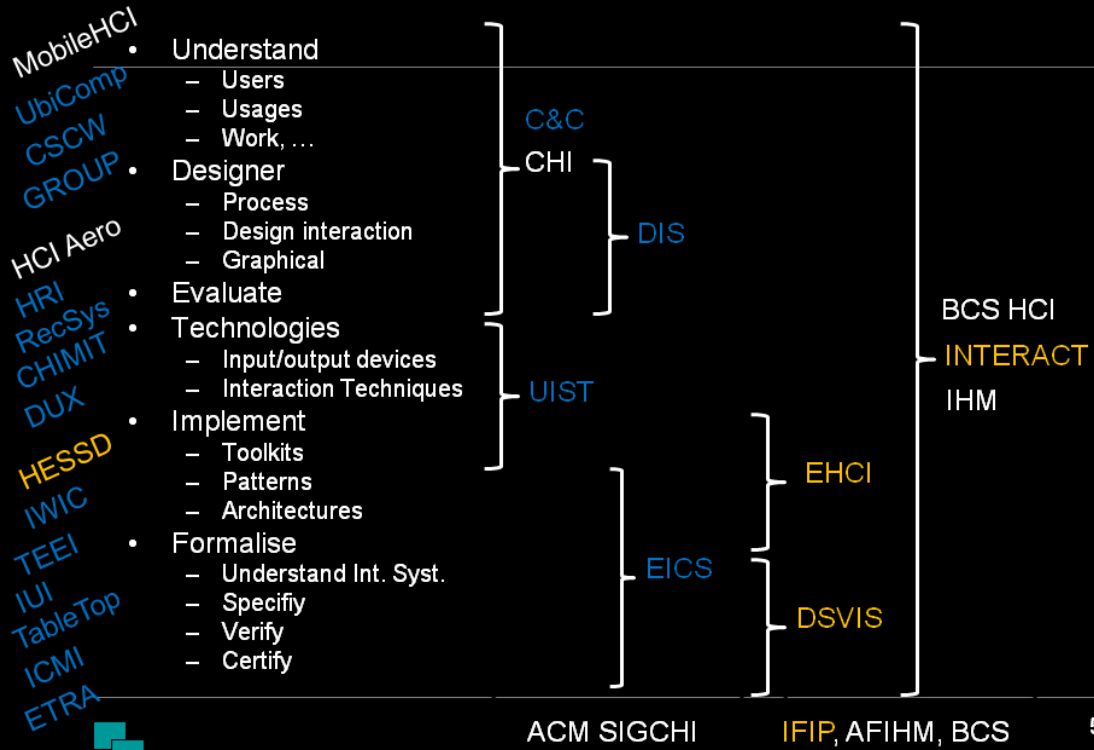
MobileHCI
UbiComp
CSCW
GROUP
HCI Aero
HRI
RecSys
CHIMIT
DUX
HESSD
IWIC
TEEI
IUI
TableTop
ICMI
ETRA

- Understand
  - Users
  - Usages
  - Work, …
- Designer
  - Process
  - Design interaction
  - Graphical
- Evaluate
- Technologies
  - Input/output devices
  - Interaction Techniques
- Implement
  - Toolkits
  - Patterns
  - Architectures
- Formalise
  - Understand Int. Syst.
  - Specifiy
  - Verify
  - Certify

C&C
CHI
DIS
UIST
EHCI
EICS
DSVIS

BCS HCI
INTERACT
IHM

ACM SIGCHI
IFIP, AFIHM, BCS
5